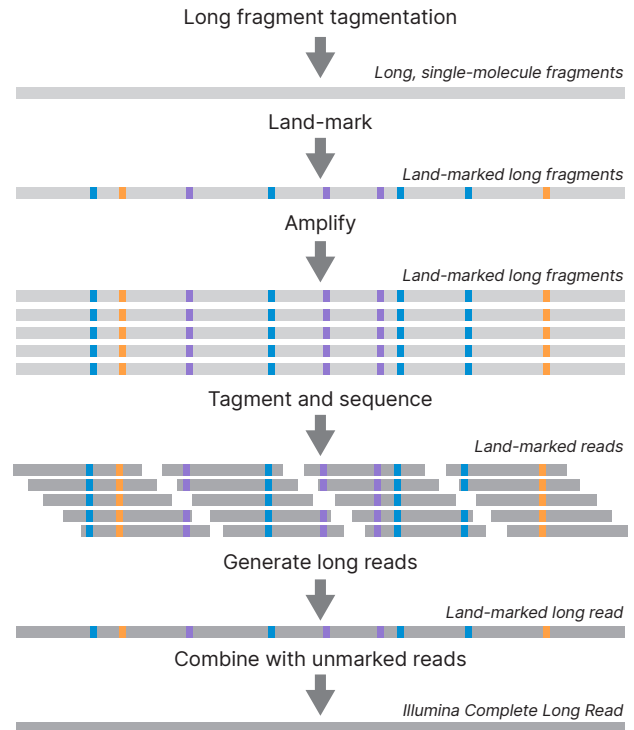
Long fragment tagmentation

Long, single-molecule fragments

Land-mark

Land-marked long fragments

Amplify

Land-marked long fragments

Tagment and sequence

Land-marked reads

Generate long reads

Land-marked long read

Combine with unmarked reads

Illumina Complete Long Read